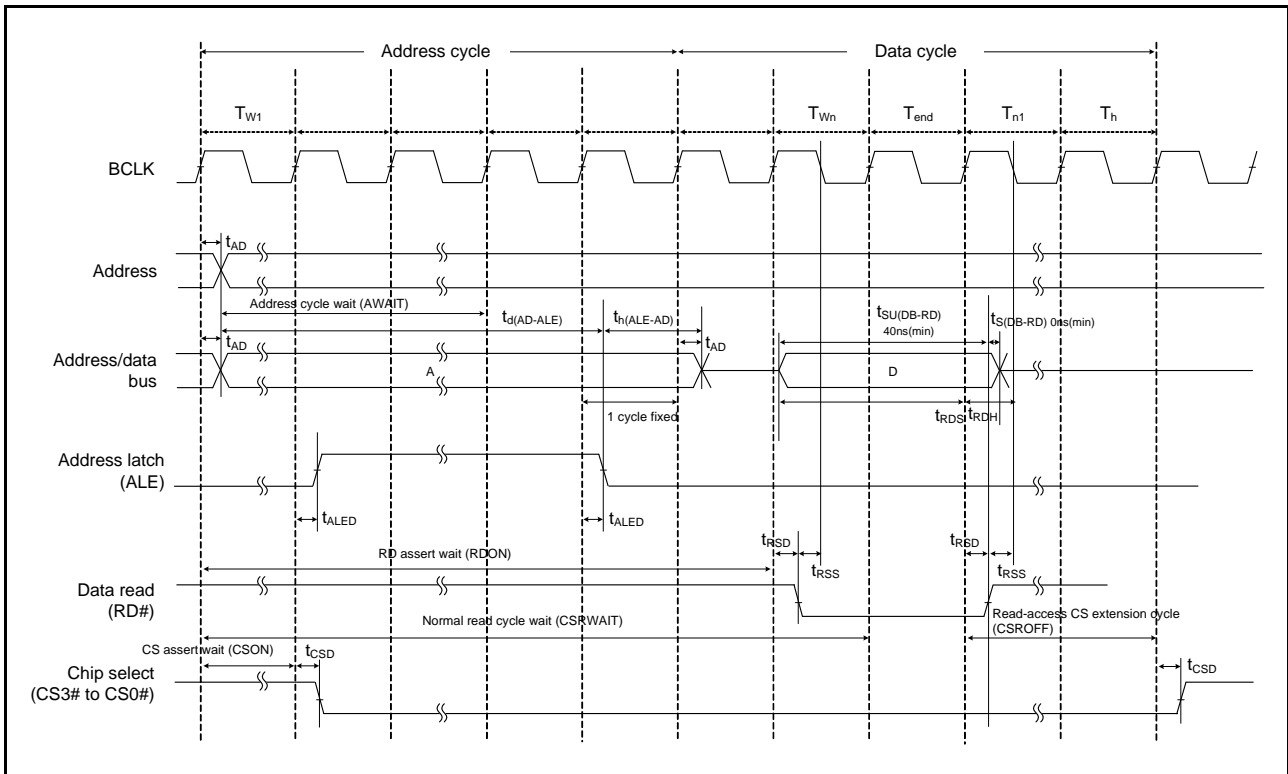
Address cycle

Data cycle

$T_{W1}$

$T_{Wn}$

$T_{end}$

$T_{n1}$

$T_{h}$

BCLK

$t_{AD}$

Address

Address cycle wait (AWAIT)

$t_{d(AD-ALE)}$

$t_{h(ALE-AD)}$

$t_{SU(DB-RD)}$ 40ns(min)

$t_{S(DB-RD)}$ 0ns(min)

$t_{AD}$

$t_{AD}$

Address/data bus

A

D

1 cycle fixed

$t_{RDS}$ $t_{RDH}$

Address latch (ALE)

$t_{ALED}$

$t_{ALED}$

RD assert wait (RDON)

$t_{RSD}$

$t_{RSD}$

$t_{RSS}$

$t_{RSS}$

Data read (RD#)

Normal read cycle wait (CSRWAIT)

Read-access CS extension cycle (CSROFF)

CS assert wait (CSON)

$t_{CSD}$

$t_{CSD}$

Chip select (CS3# to CS0#)